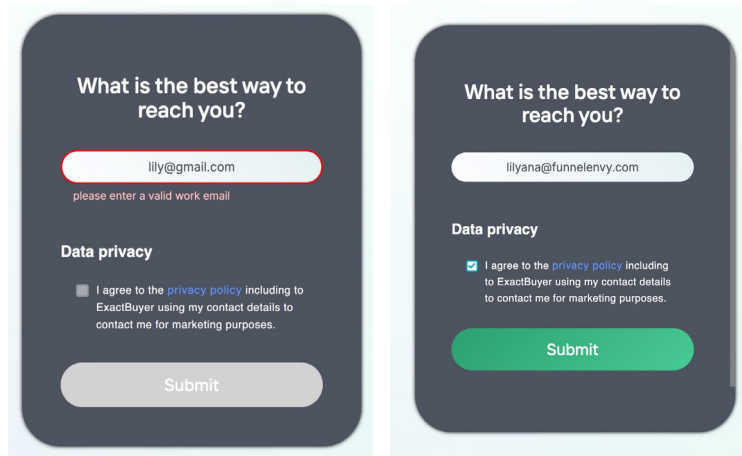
What is the best way to reach you?

lily@gmail.com

please enter a valid work email

Data privacy

I agree to the privacy policy including to ExactBuyer using my contact details to contact me for marketing purposes.

Submit

What is the best way to reach you?

lilyana@funnelenvy.com

Data privacy

I agree to the privacy policy including to ExactBuyer using my contact details to contact me for marketing purposes.

Submit